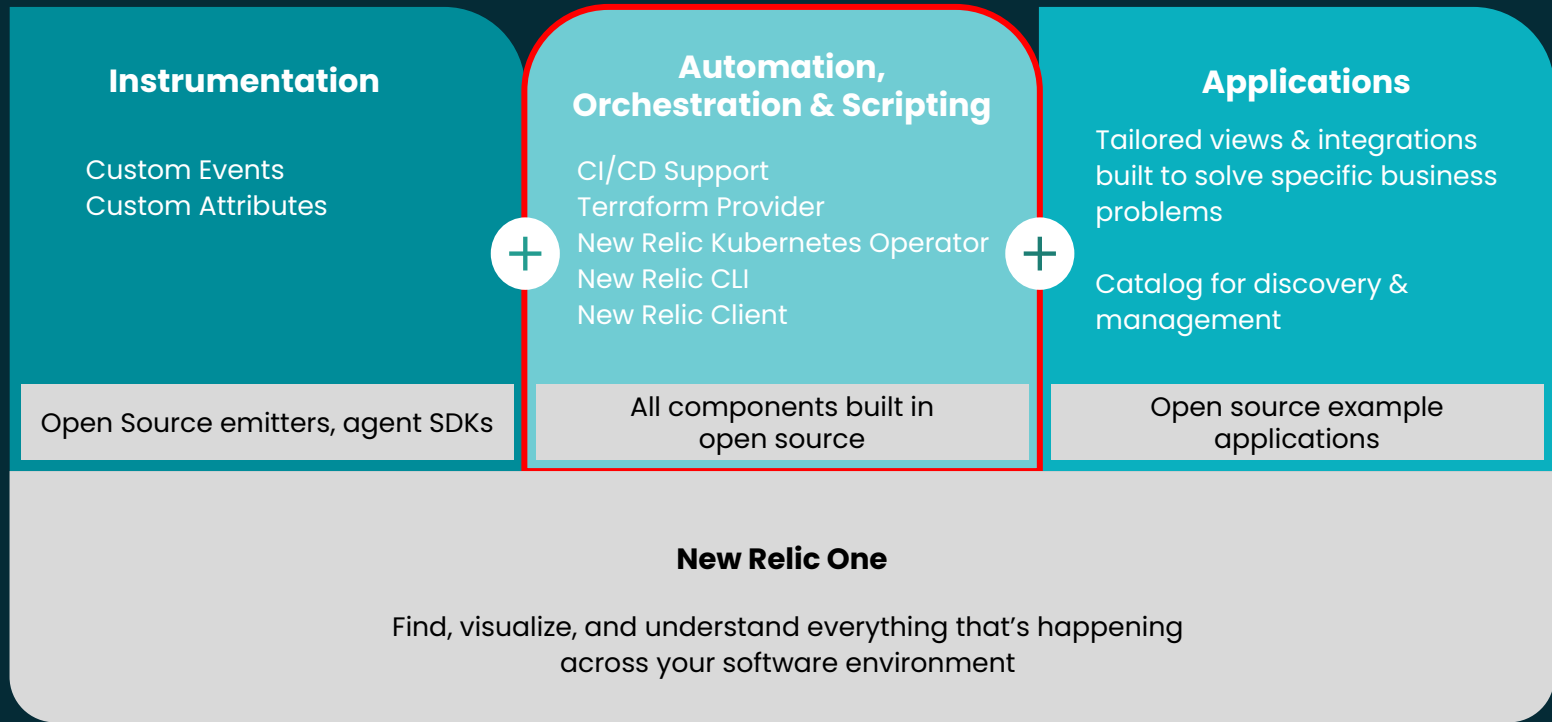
Instrumentation

Custom Events
Custom Attributes

Open Source emitters, agent SDKs

+

Automation, Orchestration & Scripting

CI/CD Support
Terraform Provider
New Relic Kubernetes Operator
New Relic CLI
New Relic Client

All components built in open source

+

Applications

Tailored views & integrations built to solve specific business problems

Catalog for discovery & management

Open source example applications

New Relic One

Find, visualize, and understand everything that's happening across your software environment